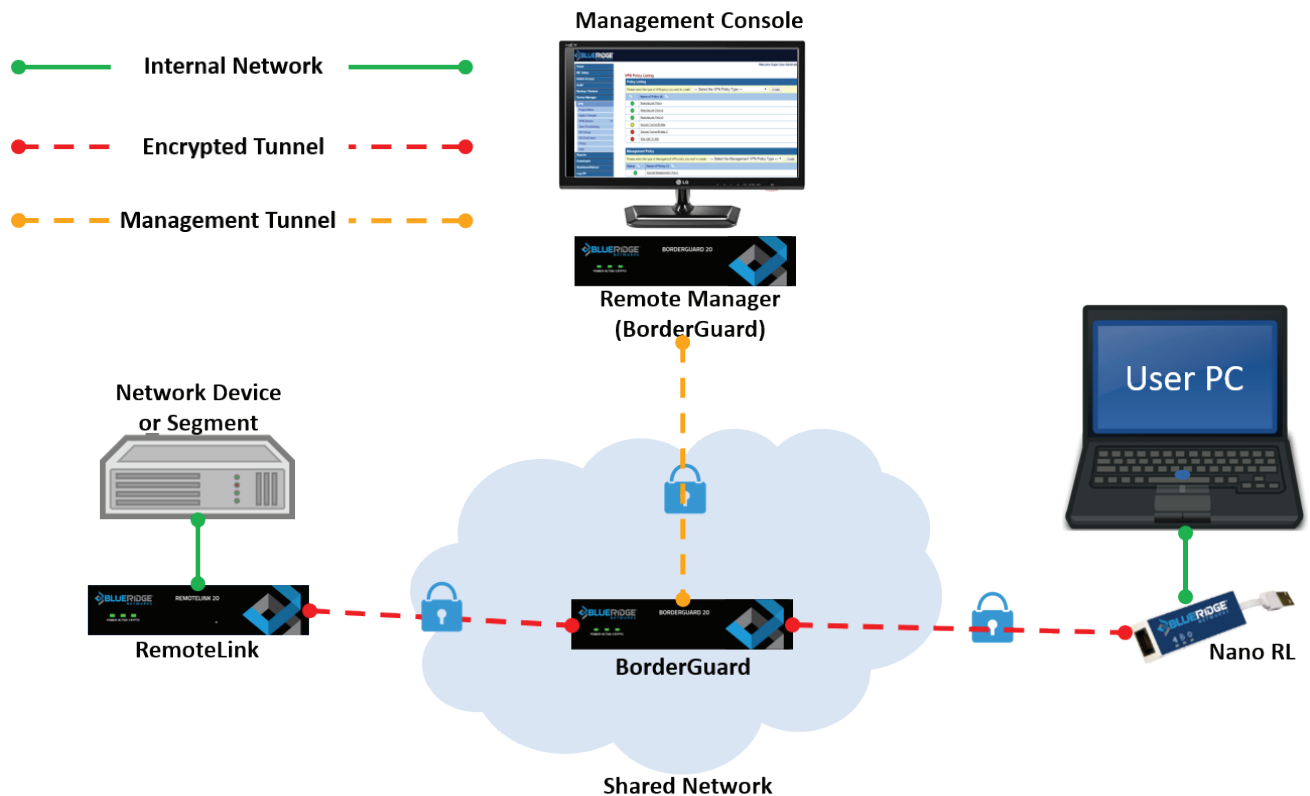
Management Console

Internal Network

Encrypted Tunnel

Management Tunnel

BLUERIDGE
BORDERGUARD 20

Remote Manager (BorderGuard)

User PC

Network Device or Segment

BLUERIDGE
REMOTELINK 20

RemoteLink

BLUERIDGE
BORDERGUARD 20

BorderGuard

BLUERIDGE

Nano RL

Shared Network